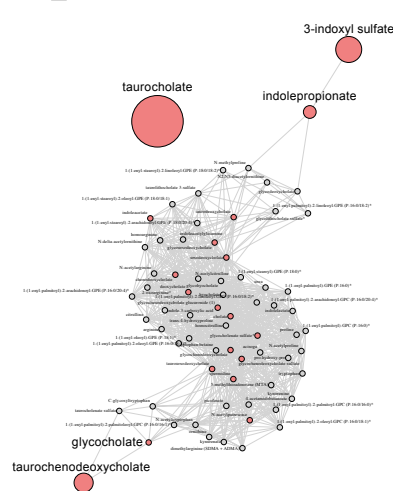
3-indoxyl sulfate

taurocholate

indolepropionate

N-methylproline

N2,N2-dimethylguanosine

1-(1-enyl-stearoyl)-2-linoleoyl-GPE (P-18:0/18:2)*

isoursodeoxycholate 3-sulfate

glycochenodeoxycholate

1-(1-enyl-palmitoyl)-2-linoleoyl-GPE (P-16:0/18:2)*

1-(1-enyl-stearoyl)-2-oleoyl-GPE (P-18:0/18:1)

glycodeoxycholate sulfate*

indolelactate

1-(1-enyl-stearoyl)-2-arachidonoyl-GPE (P-18:0/20:4)*

homoarginine

N-delta-acetylornithine

N-acetylarginine

1-(1-enyl-palmitoyl)-2-arachidonoyl-GPE (P-16:0/20:4)*

citrulline

arginine

1-(1-enyl-stearoyl)-GPE (P-18:0)*

1-(1-enyl-palmitoyl)-2-oleoyl-GPE (P-16:0/18:1)*

urea

1-(1-enyl-palmitoyl)-GPE (P-16:0)*

1-(1-enyl-palmitoyl)-2-arachidonoyl-GPC (P-16:0/20:4)*

cholate

proline

1-(1-enyl-palmitoyl)-GPC (P-16:0)*

N-acetylproline

glycoursodeoxycholate

tauroursodeoxycholate

dimethylarginine (SDMA + ADMA)

C-glycosyltryptophan

N-acetylglutamine

kynurenine

glycocholate

taurochenodeoxycholate